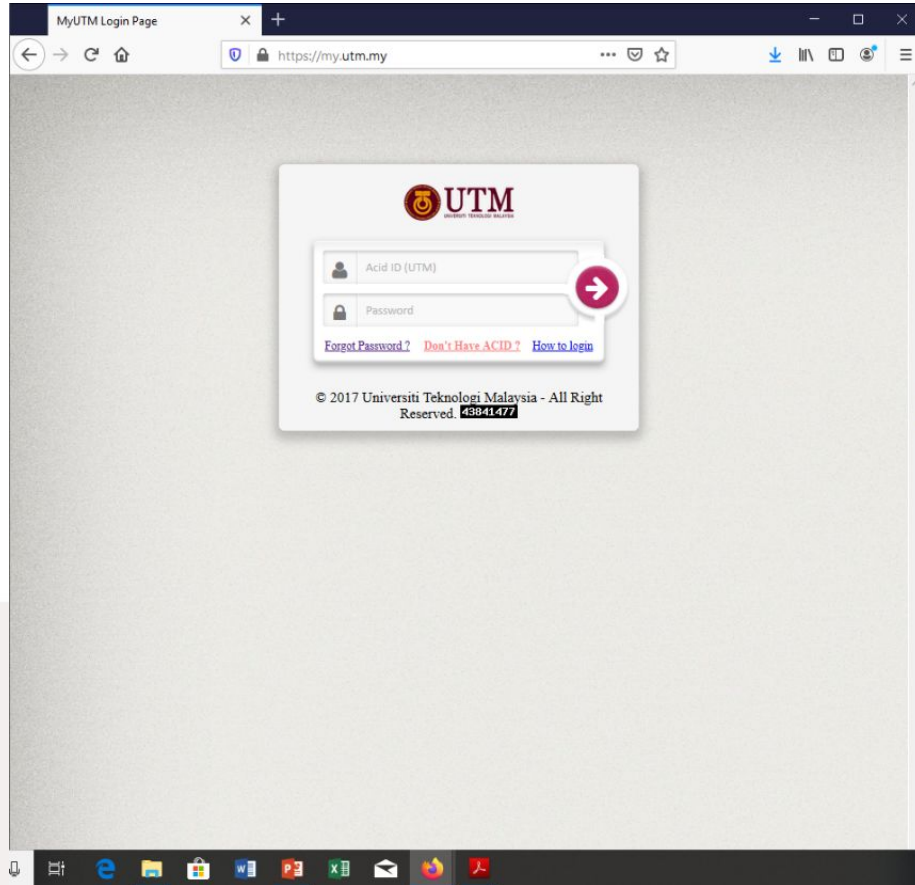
MyUTM Login Page

https://my.utm.my

UTM
UNIVERSITI TEKNOLOGI MALAYSIA

Acid ID (UTM)

Password

Forgot Password ? Don't Have ACID ? How to login

© 2017 Universiti Teknologi Malaysia - All Right Reserved. 43841477